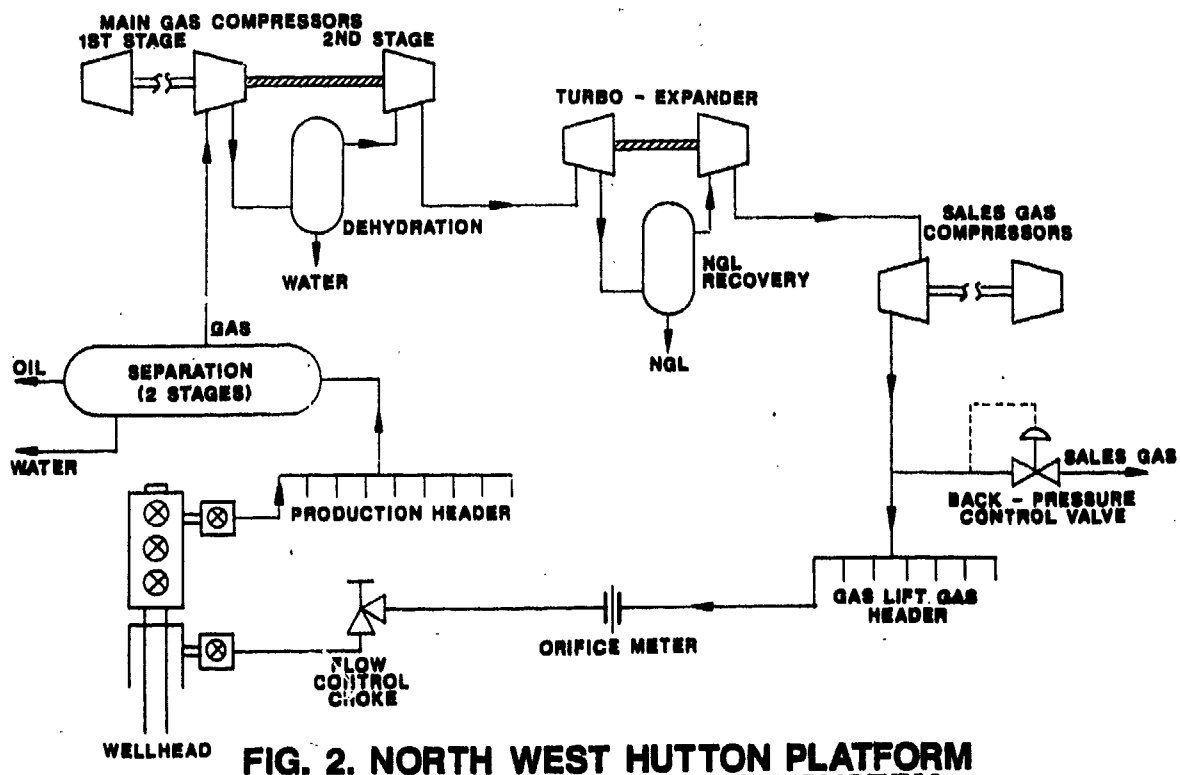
MAIN GAS COMPRESSORS
1ST STAGE
2ND STAGE
TURBO - EXPANDER
DEHYDRATION
WATER
NGL RECOVERY
SALES GAS COMPRESSORS
NGL
GAS
OIL
SEPARATION (2 STAGES)
WATER
SALES GAS
BACK - PRESSURE CONTROL VALVE
PRODUCTION HEADER
GAS LIFT GAS HEADER
ORIFICE METER
FLOW CONTROL CHOKE
WELLHEAD
FIG. 2. NORTH WEST HUTTON PLATFORM